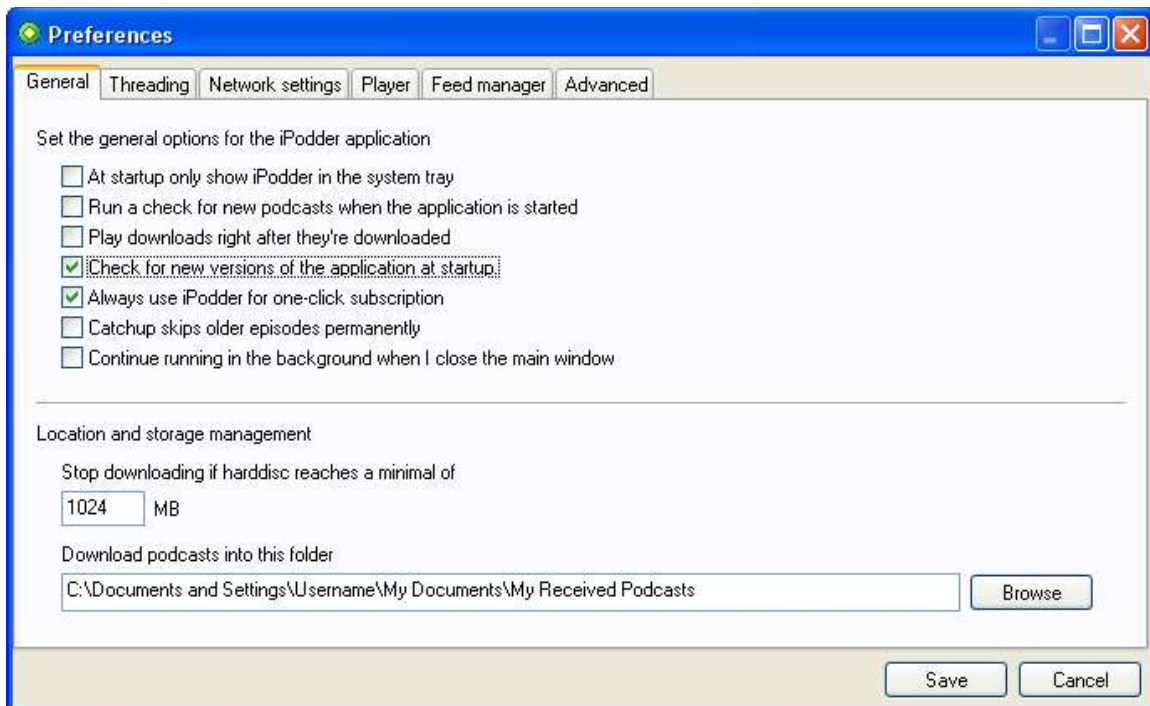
Preferences

General | Threading | Network settings | Player | Feed manager | Advanced

Set the general options for the iPodder application

At startup only show iPodder in the system tray
Run a check for new podcasts when the application is started
Play downloads right after they're downloaded
Check for new versions of the application at startup.
Always use iPodder for one-click subscription
Catchup skips older episodes permanently
Continue running in the background when I close the main window

Location and storage management

Stop downloading if harddisc reaches a minimal of

1024 MB

Download podcasts into this folder

C:\Documents and Settings\Username\My Documents\My Received Podcasts

Browse

Save Cancel